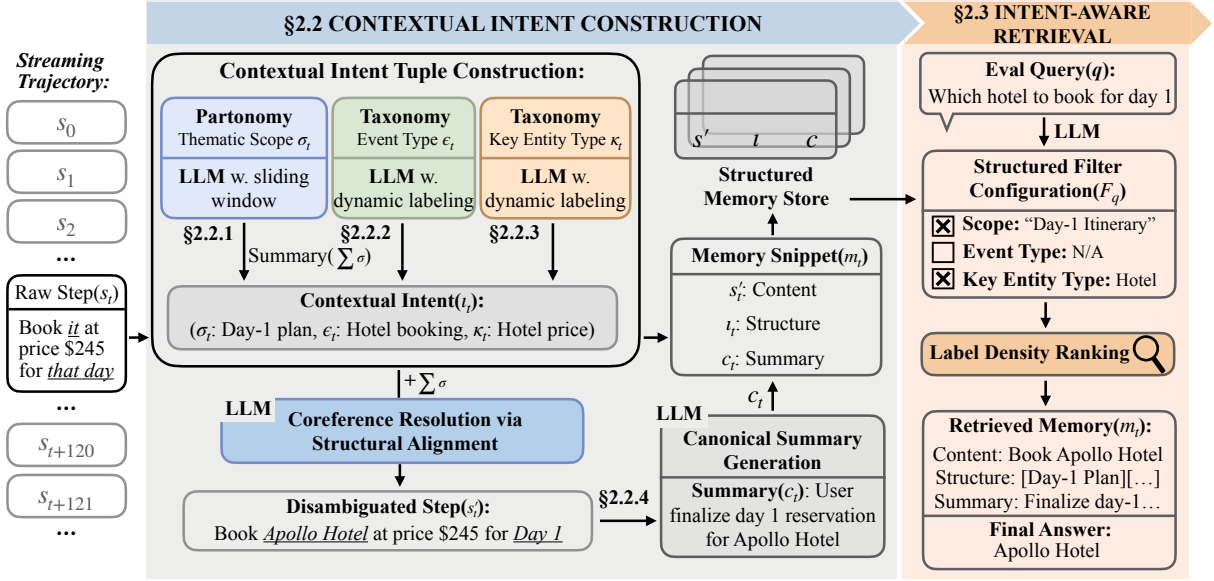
Streaming Trajectory:

$s_0$

$s_1$

$s_2$

…

Raw Step($s_t$)

Book *it* at price \$245 for *that day*

…

$s_{t+120}$

$s_{t+121}$

…

§2.2 CONTEXTUAL INTENT CONSTRUCTION

Contextual Intent Tuple Construction:

Partonomy
Thematic Scope $\sigma_t$
LLM w. sliding window

Taxonomy
Event Type $\epsilon_t$
LLM w. dynamic labeling

Taxonomy
Key Entity Type $\kappa_t$
LLM w. dynamic labeling

§2.2.1

Summary($\sum\sigma$)

§2.2.2

§2.2.3

Contextual Intent($\iota_t$):
($\sigma_t$: Day-1 plan, $\epsilon_t$: Hotel booking, $\kappa_t$: Hotel price)

$+\sum\sigma$

LLM

Coreference Resolution via Structural Alignment

Disambiguated Step($s_t'$):
Book *Apollo Hotel* at price \$245 for *Day 1*

$s'$ $\iota$ $c$

Structured Memory Store

Memory Snippet($m_t$)
$s_t'$: Content
$\iota_t$: Structure
$c_t$: Summary

$c_t$

LLM

Canonical Summary Generation

§2.2.4

Summary($c_t$): User finalize day 1 reservation for Apollo Hotel

§2.3 INTENT-AWARE RETRIEVAL

Eval Query($q$):
Which hotel to book for day 1

LLM

Structured Filter Configuration($F_q$)
☒ Scope: "Day-1 Itinerary"
☐ Event Type: N/A
☒ Key Entity Type: Hotel

Label Density Ranking

Retrieved Memory($m_t$):
Content: Book Apollo Hotel
Structure: [Day-1 Plan][…]
Summary: Finalize day-1…

Final Answer:
Apollo Hotel